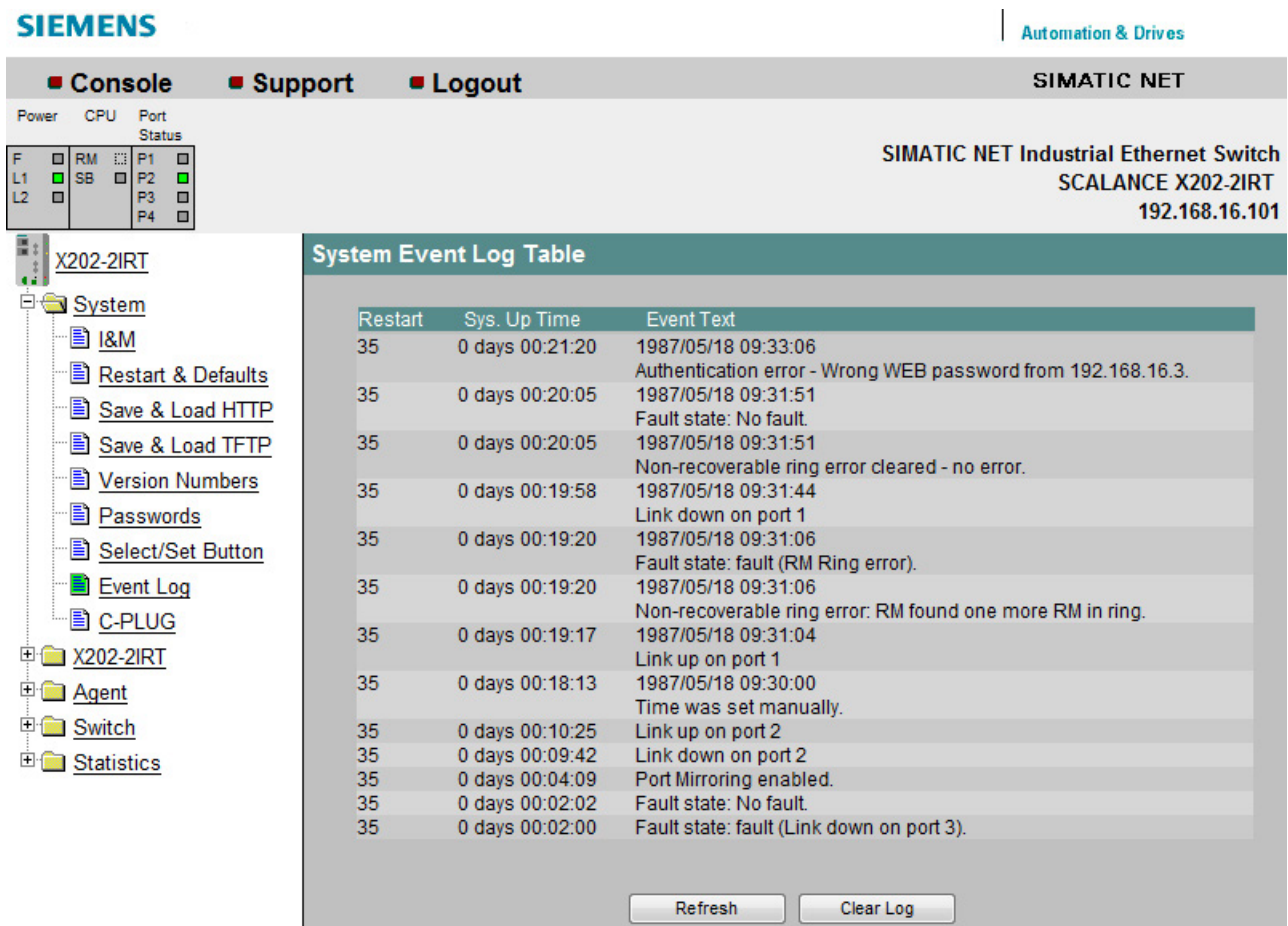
SIEMENS

Automation & Drives

Console Support Logout

SIMATIC NET

Power CPU Port Status

F L1 L2 RM SB P1 P2 P3 P4

SIMATIC NET Industrial Ethernet Switch
SCALANCE X202-2IRT
192.168.16.101

X202-2IRT
System
I&M
Restart & Defaults
Save & Load HTTP
Save & Load TFTP
Version Numbers
Passwords
Select/Set Button
Event Log
C-PLUG
X202-2IRT
Agent
Switch
Statistics

System Event Log Table

| Restart | Sys. Up Time | Event Text |
|---|---|---|
| 35 | 0 days 00:21:20 | 1987/05/18 09:33:06 Authentication error - Wrong WEB password from 192.168.16.3. |
| 35 | 0 days 00:20:05 | 1987/05/18 09:31:51 Fault state: No fault. |
| 35 | 0 days 00:20:05 | 1987/05/18 09:31:51 Non-recoverable ring error cleared - no error. |
| 35 | 0 days 00:19:58 | 1987/05/18 09:31:44 Link down on port 1 |
| 35 | 0 days 00:19:20 | 1987/05/18 09:31:06 Fault state: fault (RM Ring error). |
| 35 | 0 days 00:19:20 | 1987/05/18 09:31:06 Non-recoverable ring error: RM found one more RM in ring. |
| 35 | 0 days 00:19:17 | 1987/05/18 09:31:04 Link up on port 1 |
| 35 | 0 days 00:18:13 | 1987/05/18 09:30:00 Time was set manually. |
| 35 | 0 days 00:10:25 | Link up on port 2 |
| 35 | 0 days 00:09:42 | Link down on port 2 |
| 35 | 0 days 00:04:09 | Port Mirroring enabled. |
| 35 | 0 days 00:02:02 | Fault state: No fault. |
| 35 | 0 days 00:02:00 | Fault state: fault (Link down on port 3). |

Refresh Clear Log